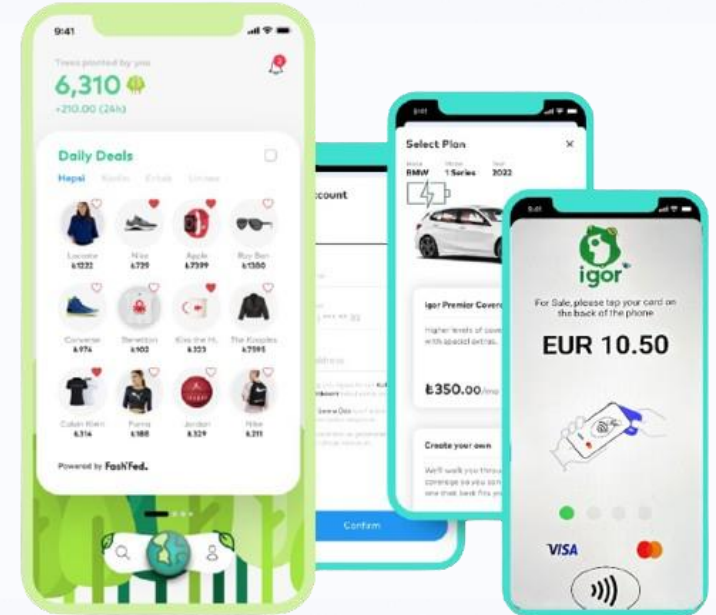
9:41

Trees planted by you

6,310

+210.00 (24h)

Daily Deals

Hepsi

Lacoste
₺1232

Nike
₺739

Apple
₺7399

Ray Ban
₺1350

Converse
₺974

Benetton
₺102

Kiss the H.
₺323

The Kooples
₺7595

Calvin Klein
₺314

Puma
₺188

Jordan
₺329

Nike
₺211

Powered by FashFed.

ccount

Confirm

Select Plan

BMW

1 Series

2022

Igor Premier Cover

Higher levels of cov with special extras.

₺350.00/mo

Create your own

igor

For Sale, please tap your card on the back of the phone

EUR 10.50

VISA